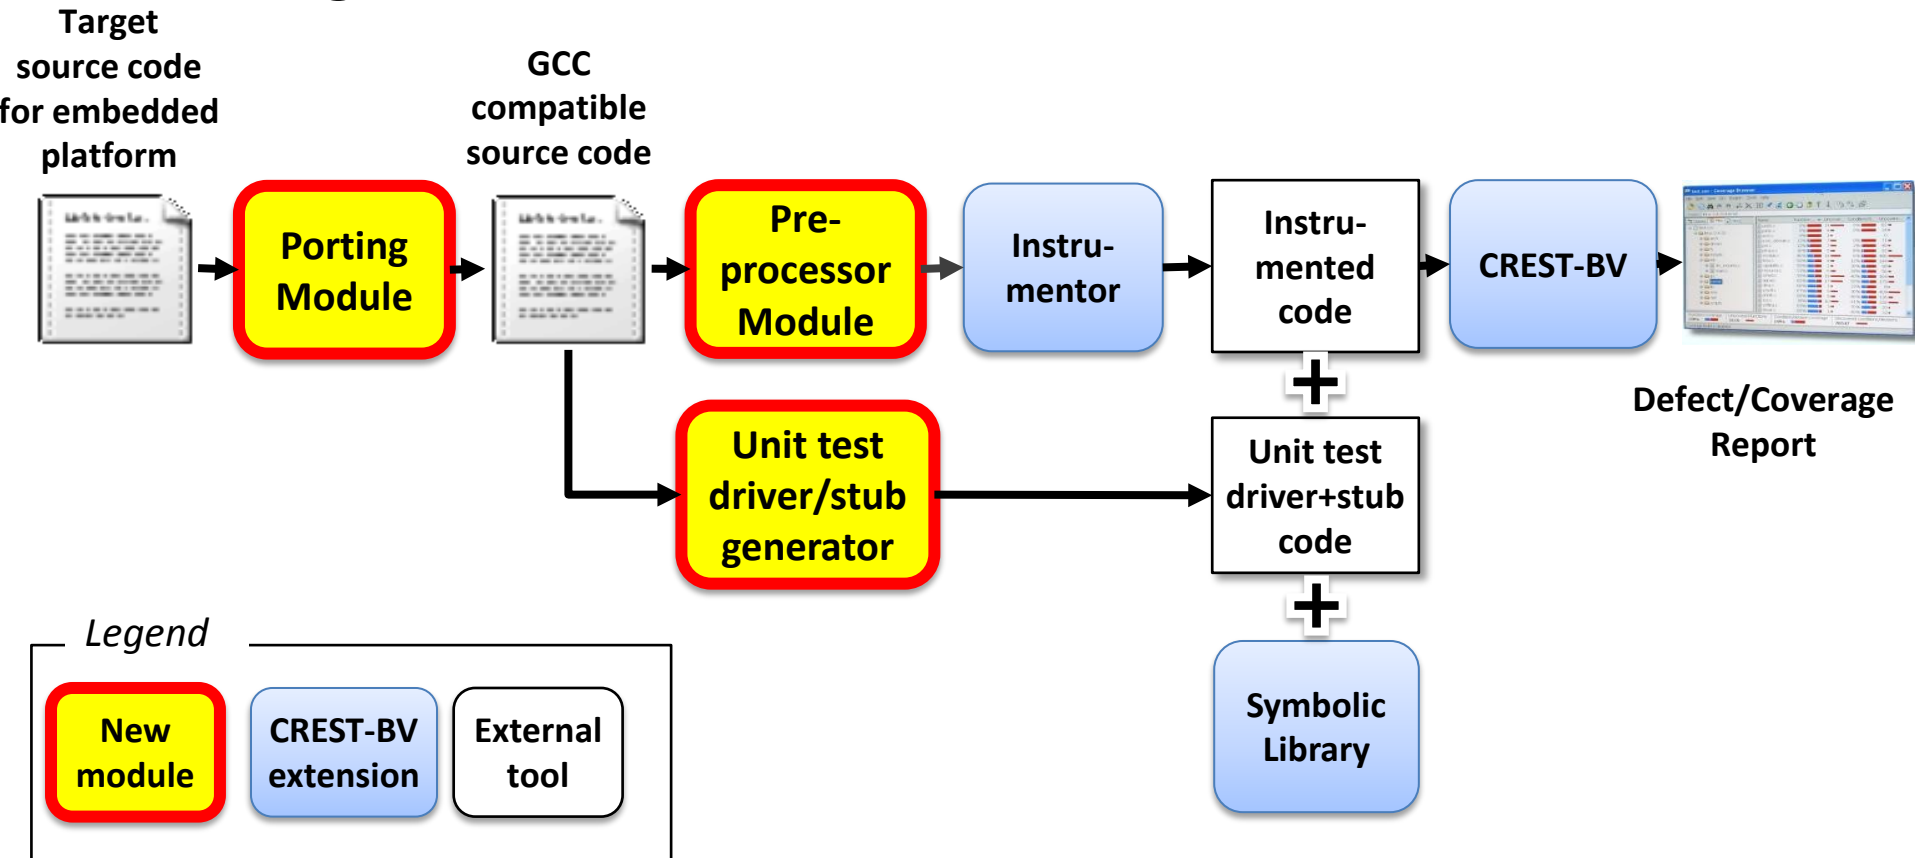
Target source code for embedded platform

Porting Module

GCC compatible source code

Pre-processor Module

Instru-mentor

Instru-mented code

CREST-BV

Defect/Coverage Report

+

Unit test driver/stub generator

Unit test driver+stub code

+

Symbolic Library

Legend

New module

CREST-BV extension

External tool